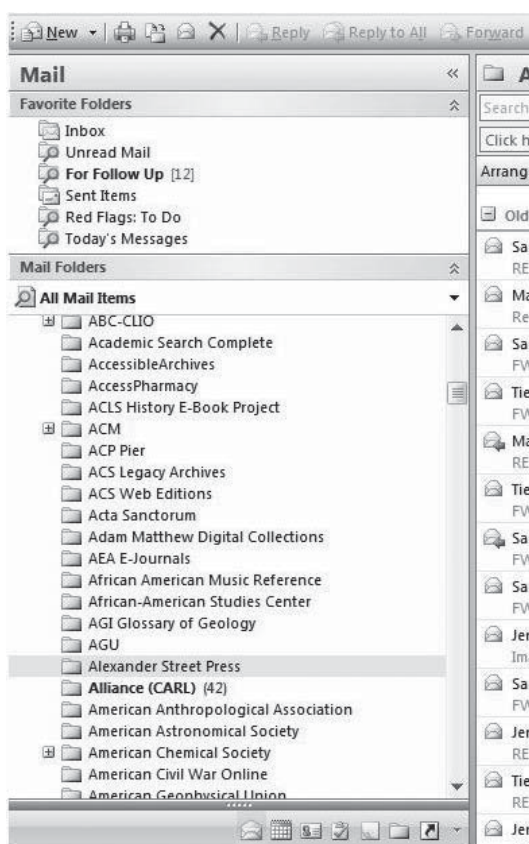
New | Reply | Reply to All | Forward

Mail

Favorite Folders

Inbox
Unread Mail
For Follow Up [12]
Sent Items
Red Flags: To Do
Today's Messages

Mail Folders

All Mail Items

ABC-CLIO
Academic Search Complete
AccessibleArchives
AccessPharmacy
ACLS History E-Book Project
ACM
ACP Pier
ACS Legacy Archives
ACS Web Editions
Acta Sanctorum
Adam Matthew Digital Collections
AEA E-Journals
African American Music Reference
African-American Studies Center
AGI Glossary of Geology
AGU
Alexander Street Press
Alliance (CARL) (42)
American Anthropological Association
American Astronomical Society
American Chemical Society
American Civil War Online
American Geophysical Union

A
Search
Click h
Arrang
Old
Sa
RE
Ma
Re
Sa
FW
Tie
FW
Ma
RE
Tie
FW
Sa
FW
Sa
FW
Jer
Ima
Sa
FW
Jer
RE
Tie
RE
Jer